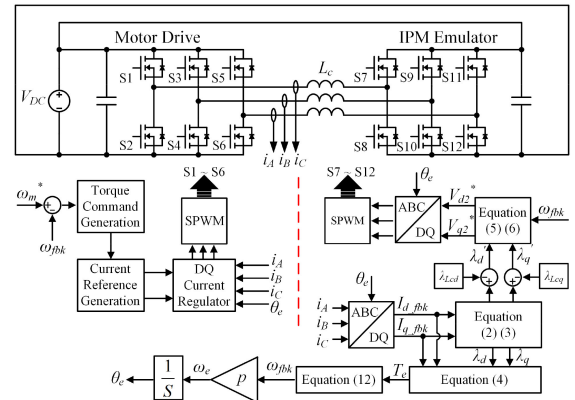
Motor Drive
IPM Emulator
$V_{DC}$
S1
S3
S5
S2
S4
S6
$L_c$
S7
S9
S11
S8
S10
S12
$i_A$ $i_B$ $i_C$
$\omega_m^*$
$\omega_{fbk}$
Torque Command Generation
Current Reference Generation
S1 – S6
SPWM
DQ Current Regulator
$i_A$
$i_B$
$i_C$
$\theta_e$
S7 – S12
$\theta_e$
SPWM
ABC
DQ
$V_{d2}^*$
$V_{q2}^*$
Equation (5) (6)
$\omega_{fbk}$
$\lambda_d'$
$\lambda_q'$
$\lambda_{Lcd}$
$\lambda_{Lcq}$
$\theta_e$
$i_A$
$i_B$
$i_C$
ABC
DQ
$I_{d\_fbk}$
$I_{q\_fbk}$
Equation (2) (3)
$\lambda_d$
$\lambda_q$
$\theta_e$
$\frac{1}{S}$
$\omega_e$
$p$
$\omega_{fbk}$
Equation (12)
$T_e$
Equation (4)